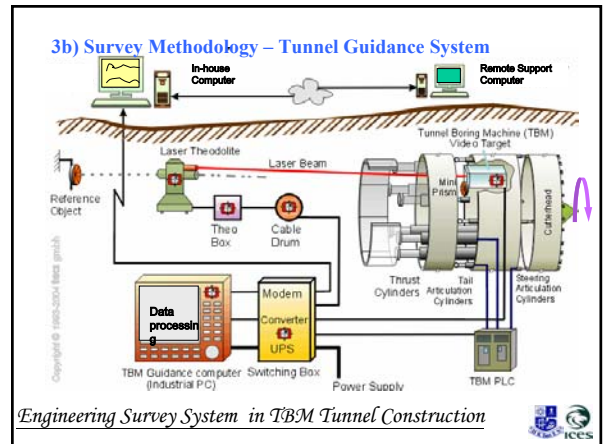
3b) Survey Methodology – Tunnel Guidance System

In-house Computer

Remote Support Computer

Tunnel Boring Machine (TBM)

Video Target

Laser Theodolite

Laser Beam

Reference Object

Mini Prism

Cutterhead

Theo Box

Cable Drum

Thrust Cylinders

Tail Articulation Cylinders

Steering Articulation Cylinders

Data processin g

Modem

Converter

UPS

TBM Guidance computer (Industrial PC)

Switching Box

Power Supply

TBM PLC

Copyright © 1993-2004 Ibtes gmbh

Engineering Survey System in TBM Tunnel Construction

ICES